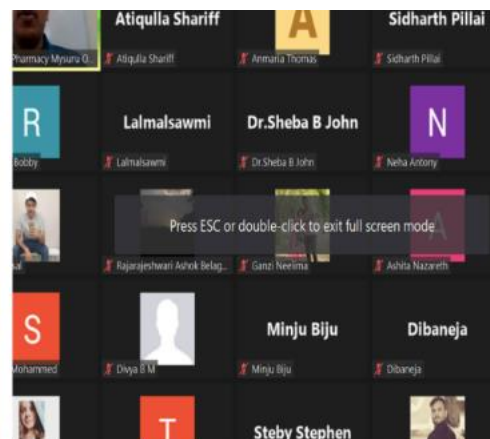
Pharmacy Mysuru O...

Atiqulla Shariff
Atiqulla Shariff

A
Anmaria Thomas

Sidharth Pillai
Sidharth Pillai

R
Bobby

Lalmalsawmi
Lalmalsawmi

Dr.Sheba B John
Dr.Sheba B John

N
Neha Antony

al

Rajarajeshwari Ashok Belag...

Ganzi Neelima

Ashita Nazareth

Press ESC or double-click to exit full screen mode

S
Mohammed

Divya B M

Minju Biju
Minju Biju

Dibaneja
Dibaneja

T

Steby Stephen